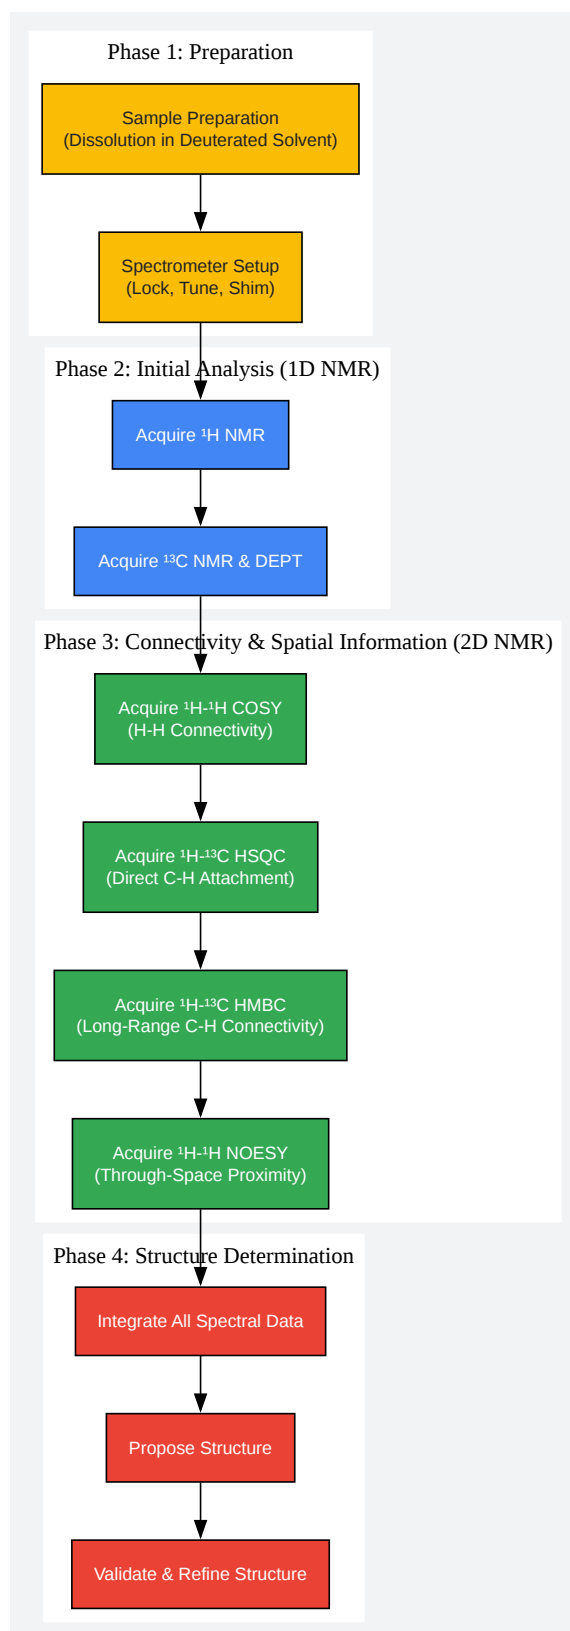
Phase 1: Preparation

Sample Preparation
(Dissolution in Deuterated Solvent)

Spectrometer Setup
(Lock, Tune, Shim)

Phase 2: Initial Analysis (1D NMR)

Acquire $^{1}$H NMR

Acquire $^{13}$C NMR & DEPT

Phase 3: Connectivity & Spatial Information (2D NMR)

Acquire $^{1}$H-$^{1}$H COSY
(H-H Connectivity)

Acquire $^{1}$H-$^{13}$C HSQC
(Direct C-H Attachment)

Acquire $^{1}$H-$^{13}$C HMBC
(Long-Range C-H Connectivity)

Acquire $^{1}$H-$^{1}$H NOESY
(Through-Space Proximity)

Phase 4: Structure Determination

Integrate All Spectral Data

Propose Structure

Validate & Refine Structure